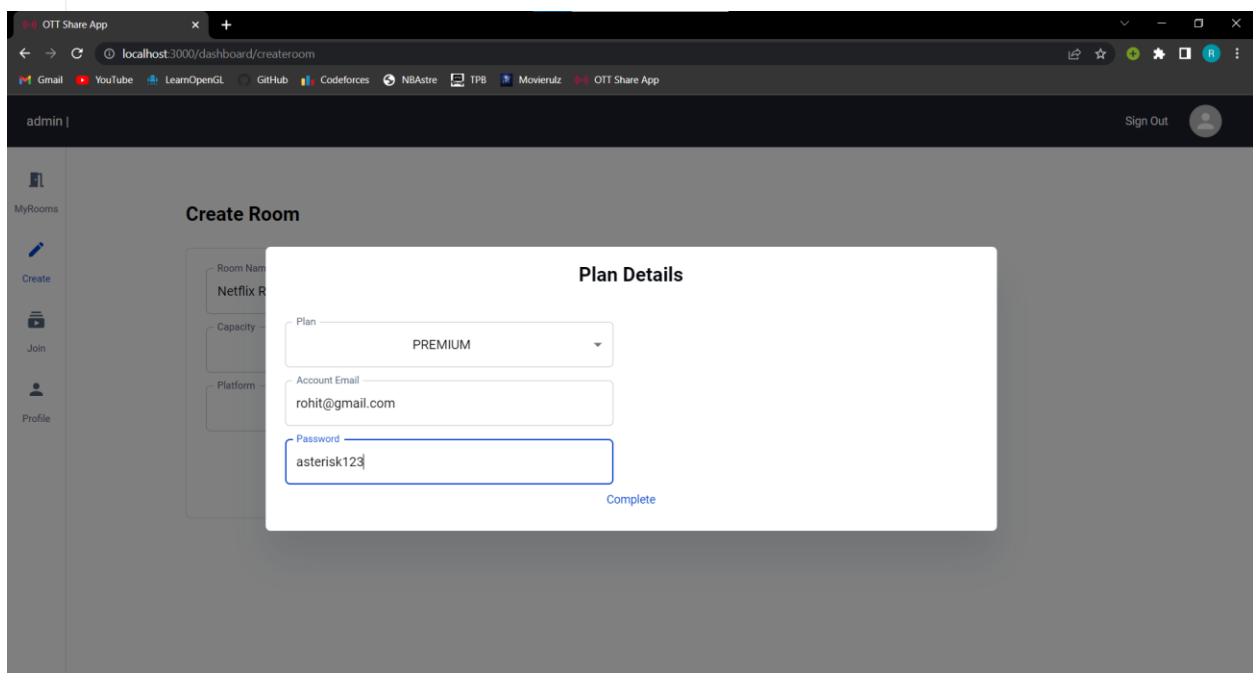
OTT Share App
×
+
localhost:3000/dashboard/createroom
R
Gmail YouTube LearnOpenGL GitHub Codeforces NBAstre TPB Movierulz OTT Share App

admin |
Sign Out

MyRooms
Create
Join
Profile

Create Room

Room Nam
Netflix R
Capacity
Platform

Plan Details

Plan
PREMIUM
Account Email
rohit@gmail.com
Password
asterisk123
Complete